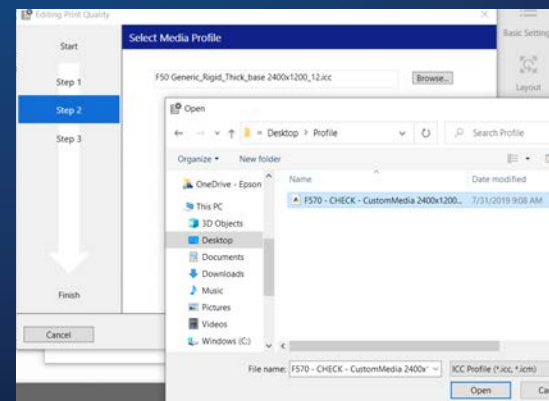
Editing Print Quality

Start

Step 1

Step 2

Step 3

Finish

Cancel

Select Media Profile

F50 Generic_Rigid_Thick_base 2400x1200_12.icc

Browse...

Basic Setting

Layout

Open

Desktop › Profile

Search Profile

Organize ▾

New folder

OneDrive - Epson

This PC

3D Objects

Desktop

Documents

Downloads

Music

Pictures

Videos

Windows (C:)

Name

Date modified

F570 - CHECK - CustomMedia 2400x1200...

7/31/2019 9:08 AM

File name:

F570 - CHECK - CustomMedia 2400x'

ICC Profile (*.icc, *.icm)

Open

Ca